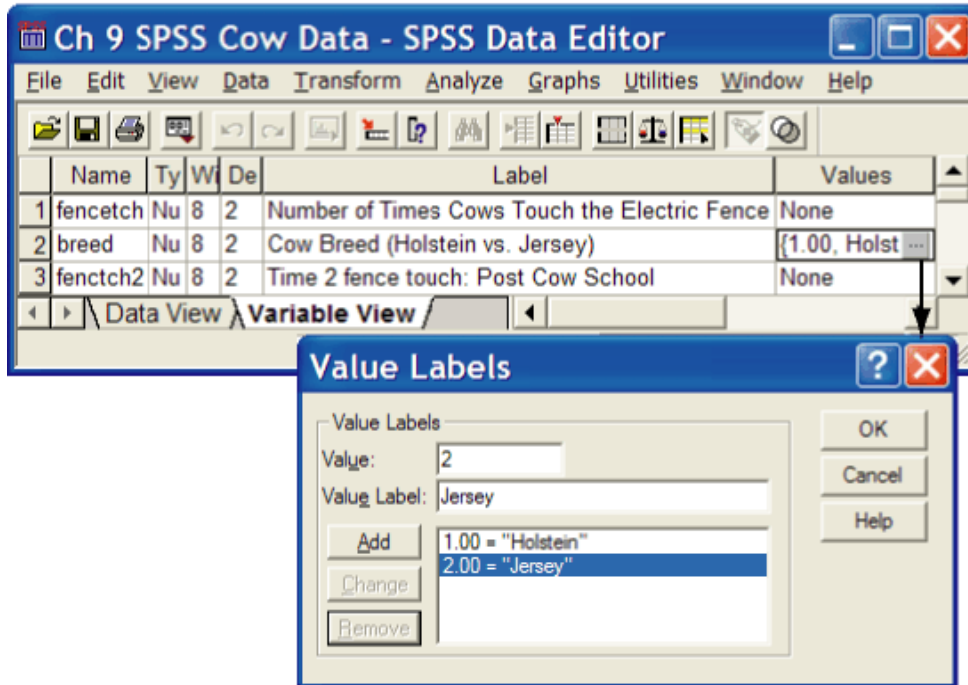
Ch 9 SPSS Cow Data - SPSS Data Editor

File Edit View Data Transform Analyze Graphs Utilities Window Help

| | Name | Ty | Wi | De | Label | Values |
|---|---|---|---|---|---|---|
| 1 | fencetch | Nu | 8 | 2 | Number of Times Cows Touch the Electric Fence | None |
| 2 | breed | Nu | 8 | 2 | Cow Breed (Holstein vs. Jersey) | {1.00, Holst ... |
| 3 | fenctch2 | Nu | 8 | 2 | Time 2 fence touch: Post Cow School | None |

Data View Variable View

Value Labels

Value Labels

Value: 2

Value Label: Jersey

Add

Change

Remove

1.00 = "Holstein"
2.00 = "Jersey"

OK

Cancel

Help